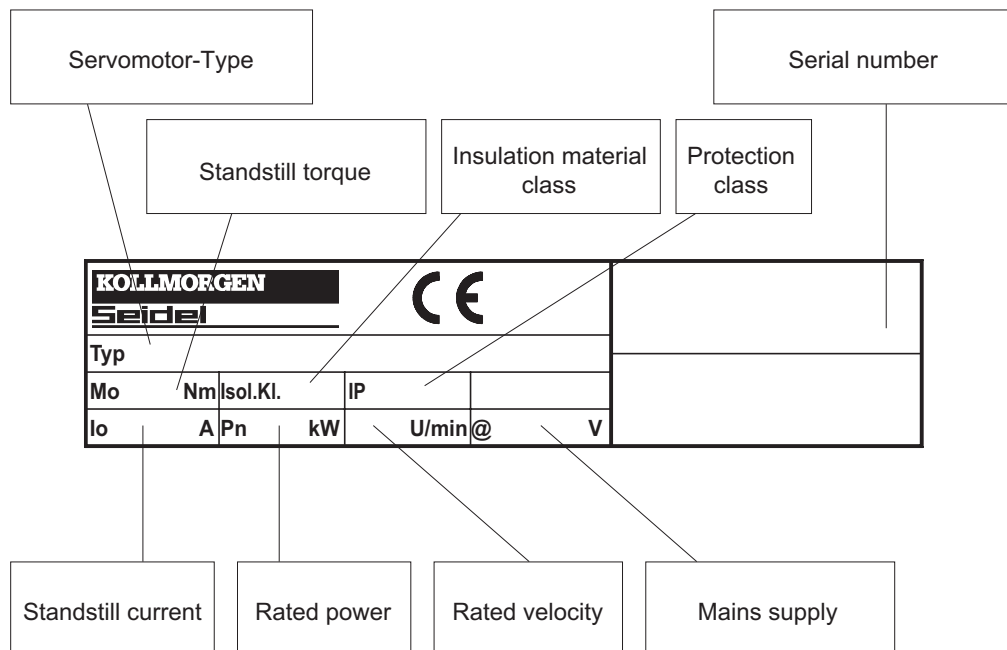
Servomotor-Type

Standstill torque

Insulation material class

Protection class

Serial number

KOLLMORGEN
Seidel

CE

Typ

| Mo Nm | Isol.Kl. | IP | |
|---|---|---|---|
| Io A | Pn kW | U/min | @ V |

Standstill current

Rated power

Rated velocity

Mains supply